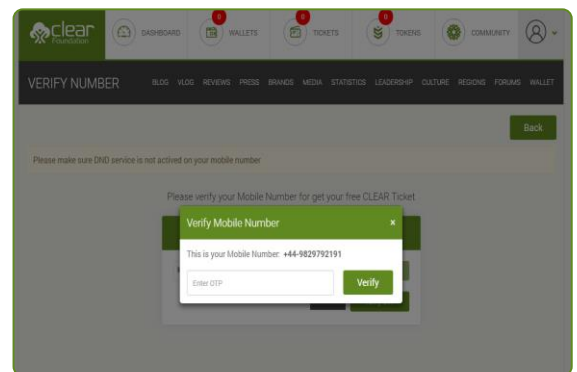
clear Foundation

DASHBOARD

0
WALLETS

0
TICKETS

0
TOKENS

COMMUNITY

VERIFY NUMBER

BLOG VLOG REVIEWS PRESS BRANDS MEDIA STATISTICS LEADERSHIP CULTURE REGIONS FORUMS WALLET

Back

Please make sure DND service is not actived on your mobile number

Please verify your Mobile Number for get your free CLEAR Ticket

Verify Mobile Number

×

This is your Mobile Number: **+44-9829792191**

Enter OTP

Verify